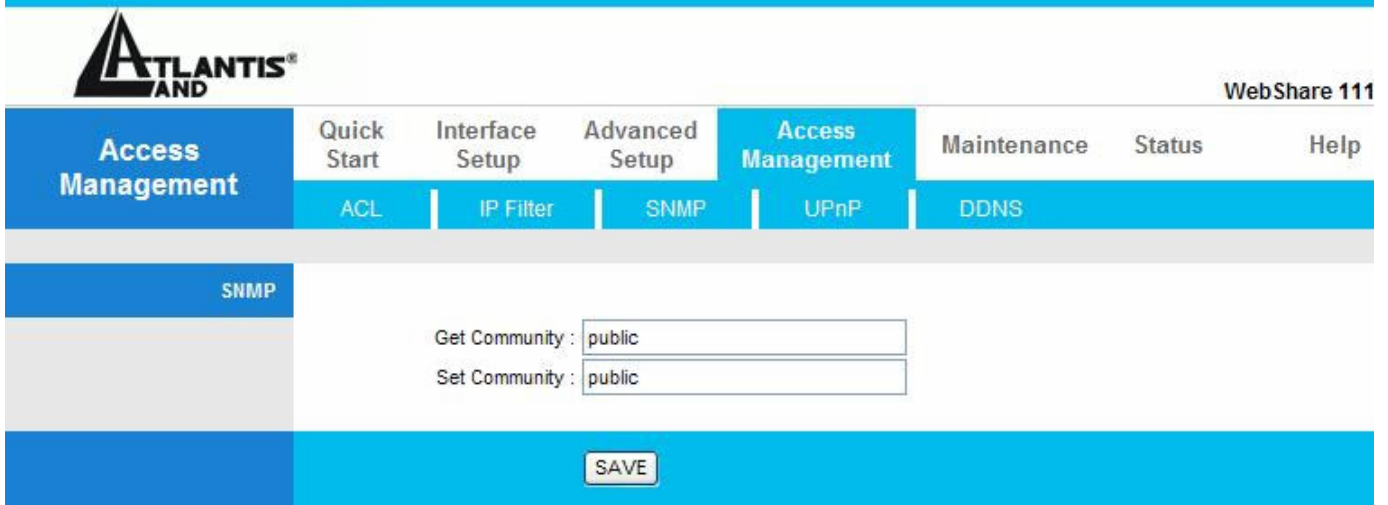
ATLANTIS® LAND

WebShare 111

Access Management

Quick Start | Interface Setup | Advanced Setup | Access Management | Maintenance | Status | Help

ACL | IP Filter | SNMP | UPnP | DDNS

SNMP

Get Community : public

Set Community : public

SAVE